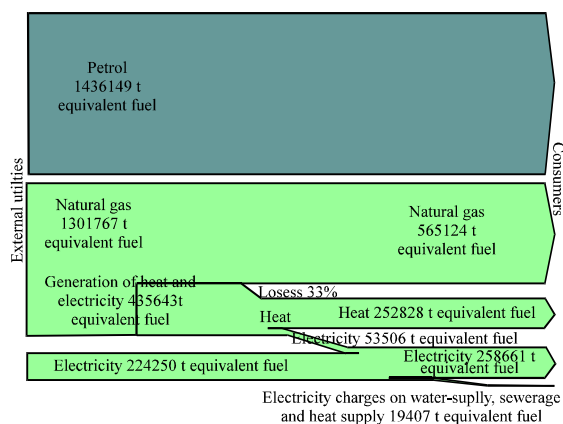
External utilities

Petrol
1436149 t
equivalent fuel

Consumers

Natural gas
1301767 t
equivalent fuel

Natural gas
565124 t
equivalent fuel

Generation of heat and electricity 435643t equivalent fuel

Losess 33%

Heat

Heat 252828 t equivalent fuel

Electricity 53506 t equivalent fuel

Electricity 224250 t equivalent fuel

Electricity 258661 t equivalent fuel

Electricity charges on water-suplly, sewerage and heat supply 19407 t equivalent fuel